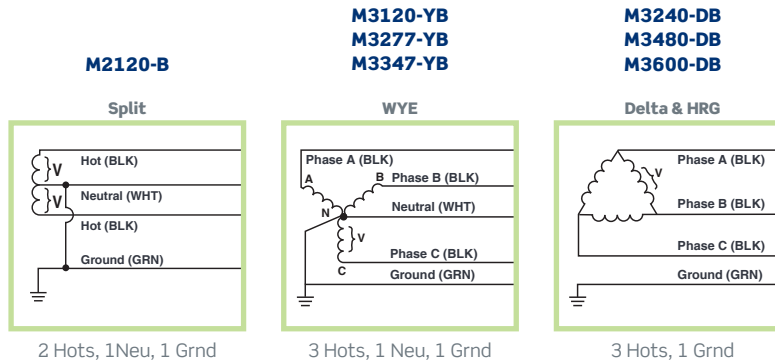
M2120-B

Split

V
V
Hot (BLK)
Neutral (WHT)
Hot (BLK)
Ground (GRN)

2 Hots, 1Neu, 1 Grnd

M3120-YB
M3277-YB
M3347-YB

WYE

Phase A (BLK)
A
B
Phase B (BLK)
N
Neutral (WHT)
V
Phase C (BLK)
C
Ground (GRN)

3 Hots, 1 Neu, 1 Grnd

M3240-DB
M3480-DB
M3600-DB

Delta & HRG

V
Phase A (BLK)
Phase B (BLK)
Phase C (BLK)
Ground (GRN)

3 Hots, 1 Grnd